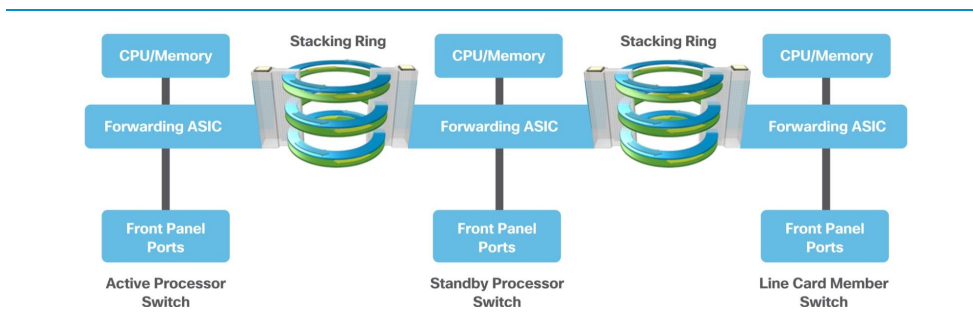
Stacking Ring

Stacking Ring

CPU/Memory

Forwarding ASIC

Front Panel Ports

Active Processor Switch

CPU/Memory

Forwarding ASIC

Front Panel Ports

Standby Processor Switch

CPU/Memory

Forwarding ASIC

Front Panel Ports

Line Card Member Switch